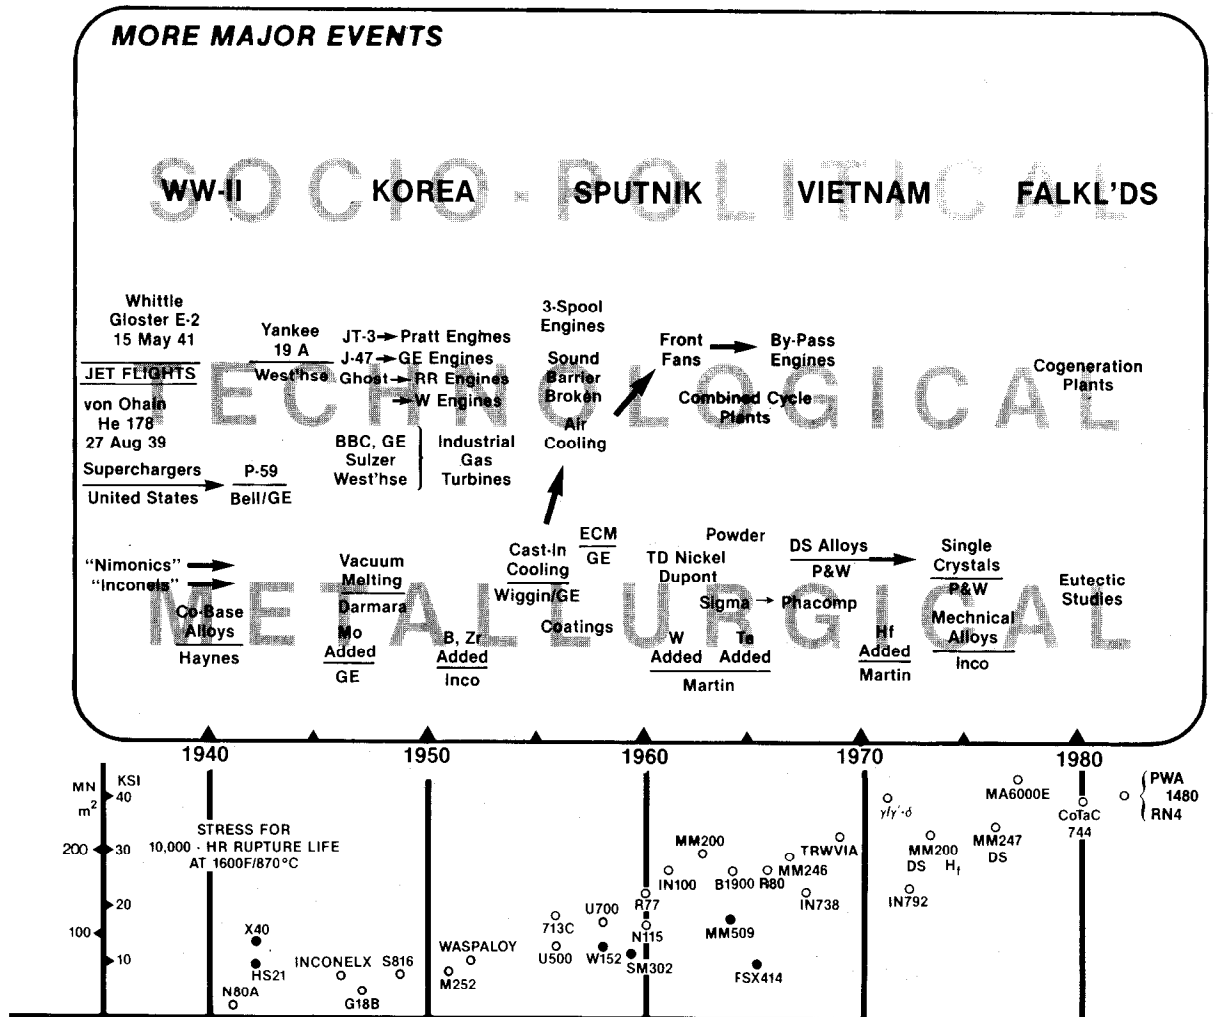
MORE MAJOR EVENTS

SOCIO-POLITICAL

WW-II KOREA SPUTNIK VIETNAM FALKL'DS

TECHNOLOGICAL

Whittle Gloster E-2 15 May 41

JET FLIGHTS

von Ohain He 178 27 Aug 39

Superchargers → P-59

United States Bell/GE

Yankee 19 A West'hse

JT-3 → Pratt Engines
J-47 → GE Engines
Ghost → RR Engines
→ W Engines

BBC, GE Sulzer West'hse } Industrial Gas Turbines

3-Spool Engines

Sound Barrier Broken

Air Cooling

Front Fans → By-Pass Engines

Combined Cycle Plants

Cogeneration Plants

METALLURGICAL

"Nimonics" →
"Inconels" →

Co-Base Alloys
Haynes

Vacuum Melting
Darmara

Mo Added
GE

B, Zr Added
Inco

Cast-In Cooling
Wiggin/GE

ECM
GE

Coatings

Powder

TD Nickel Dupont

Sigma → Phacomp

W Added Ta Added
Martin

DS Alloys → Single Crystals
P&W P&W

Hf Added
Martin

Mechnical Alloys
Inco

Eutectic Studies

1940 1950 1960 1970 1980

MN/m² KSI
40
200 30
20
100
10

STRESS FOR 10,000 - HR RUPTURE LIFE AT 1600F/870°C

X40
HS21
N80A
INCONELX
G18B
S816
WASPALOY
M252
713C
U500
U700
W152
R77
N115
SM302
IN100
MM200
MM509
B1900
R80
FSX414
MM246
TRWVIA
IN738
$\gamma/\gamma'-\delta$
MM200 DS
$H_f$
IN792
MA6000E
MM247 DS
CoTaC 744
PWA 1480
RN4